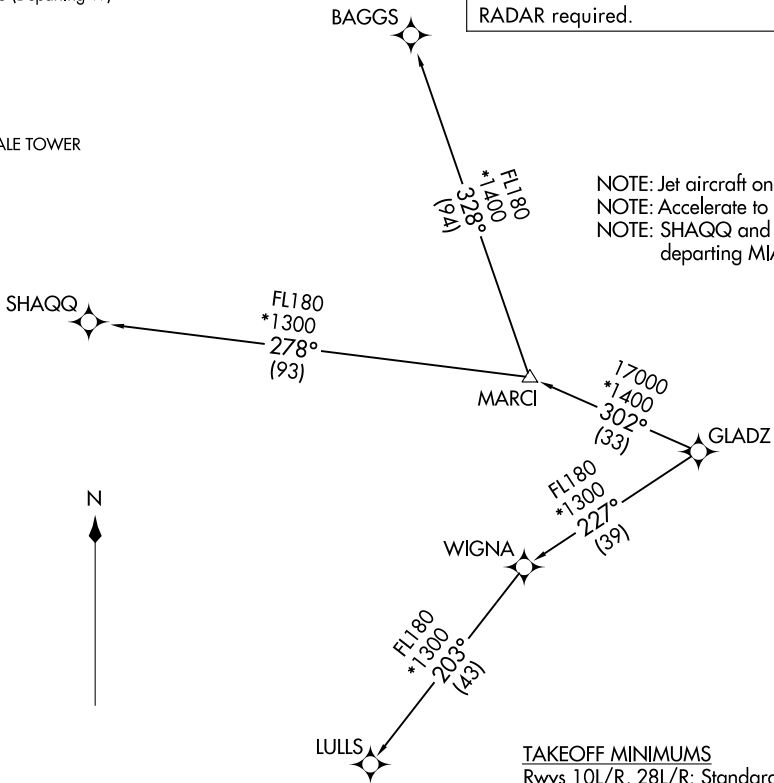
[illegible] (departing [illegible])

BAGGS

RADAR required.

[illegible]ALE TOWER

FL180
*1400
328°
(94)

NOTE: Jet aircraft on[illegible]
NOTE: Accelerate to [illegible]
NOTE: SHAQQ and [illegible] departing MI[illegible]

SHAQQ

FL180
*1300
278°
(93)

MARCI

17000
*1400
302°
(33)

GLADZ

FL180
*1300
227°
(39)

N

WIGNA

FL180
*1300
203°
(43)

LULLS

TAKEOFF MINIMUMS
Rwys 10L/R, 28L/R: Standard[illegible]